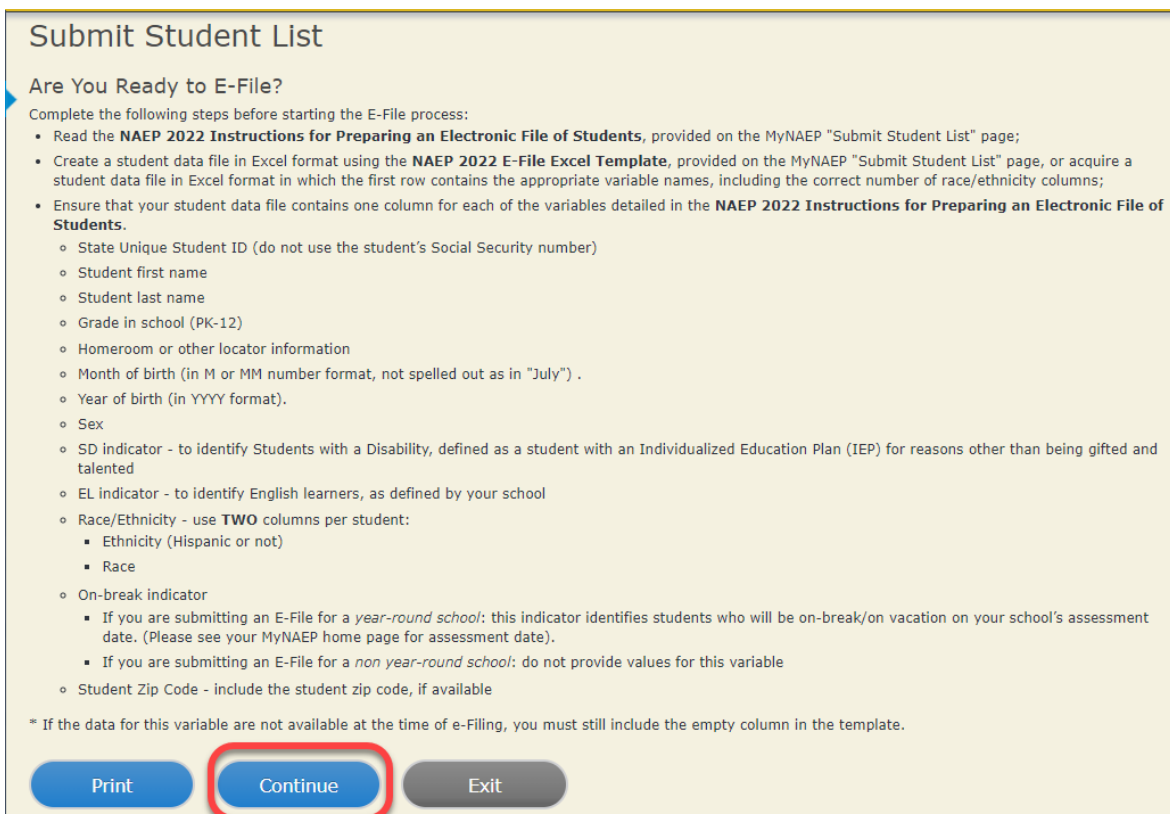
Submit Student List

Are You Ready to E-File?

Complete the following steps before starting the E-File process:

- Read the **NAEP 2022 Instructions for Preparing an Electronic File of Students**, provided on the MyNAEP "Submit Student List" page;
- Create a student data file in Excel format using the **NAEP 2022 E-File Excel Template**, provided on the MyNAEP "Submit Student List" page, or acquire a student data file in Excel format in which the first row contains the appropriate variable names, including the correct number of race/ethnicity columns;
- Ensure that your student data file contains one column for each of the variables detailed in the **NAEP 2022 Instructions for Preparing an Electronic File of Students**.
  - State Unique Student ID (do not use the student's Social Security number)
  - Student first name
  - Student last name
  - Grade in school (PK-12)
  - Homeroom or other locator information
  - Month of birth (in M or MM number format, not spelled out as in "July") .
  - Year of birth (in YYYY format).
  - Sex
  - SD indicator - to identify Students with a Disability, defined as a student with an Individualized Education Plan (IEP) for reasons other than being gifted and talented
  - EL indicator - to identify English learners, as defined by your school
  - Race/Ethnicity - use **TWO** columns per student:
    - Ethnicity (Hispanic or not)
    - Race
  - On-break indicator
    - If you are submitting an E-File for a *year-round school*: this indicator identifies students who will be on-break/on vacation on your school's assessment date. (Please see your MyNAEP home page for assessment date).
    - If you are submitting an E-File for a *non year-round school*: do not provide values for this variable
  - Student Zip Code - include the student zip code, if available

* If the data for this variable are not available at the time of e-Filing, you must still include the empty column in the template.

Print Continue Exit